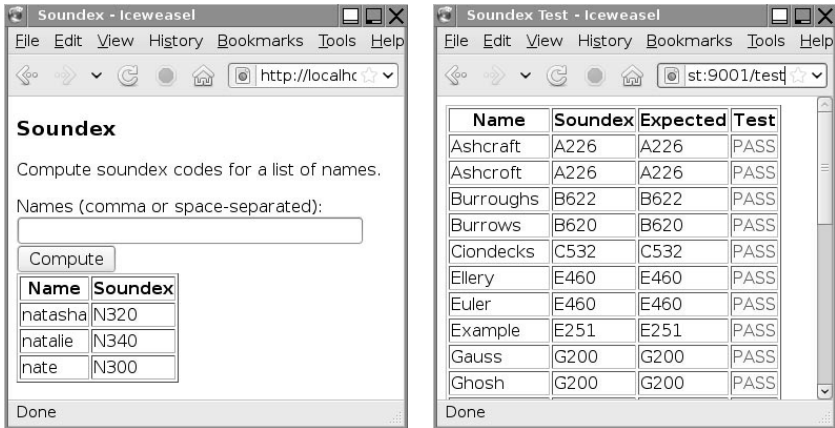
Soundex - Iceweasel

File Edit View History Bookmarks Tools Help

http://localhc

Soundex

Compute soundex codes for a list of names.

Names (comma or space-separated):

Compute

| Name | Soundex |
|---|---|
| natasha | N320 |
| natalie | N340 |
| nate | N300 |

Done

Soundex Test - Iceweasel

File Edit View History Bookmarks Tools Help

st:9001/test

| Name | Soundex | Expected | Test |
|---|---|---|---|
| Ashcraft | A226 | A226 | PASS |
| Ashcroft | A226 | A226 | PASS |
| Burroughs | B622 | B622 | PASS |
| Burrows | B620 | B620 | PASS |
| Ciondecks | C532 | C532 | PASS |
| Ellery | E460 | E460 | PASS |
| Euler | E460 | E460 | PASS |
| Example | E251 | E251 | PASS |
| Gauss | G200 | G200 | PASS |
| Ghosh | G200 | G200 | PASS |

Done